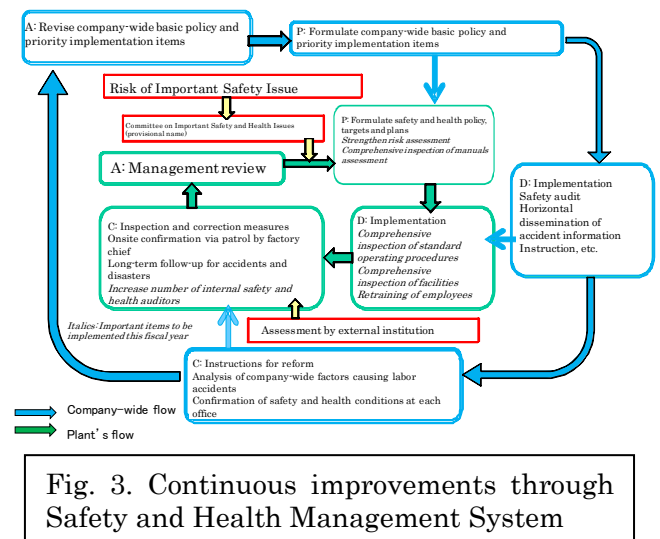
A: Revise company-wide basic policy and priority implementation items

P: Formulate company-wide basic policy and priority implementation items

Risk of Important Safety Issue

Committee on Important Safety and Health Issues (provisional name)

P: Formulate safety and health policy, targets and plans
*Strengthen risk assessment*
*Comprehensive inspection of manuals assessment*

A: Management review

D: Implementation
Safety audit
Horizontal dissemination of accident information
Instruction, etc.

C: Inspection and correction measures
Onsite confirmation via patrol by factory chief
Long-term follow-up for accidents and disasters
*Increase number of internal safety and health auditors*

D: Implementation
*Comprehensive inspection of standard operating procedures*
*Comprehensive inspection of facilities*
*Retraining of employees*

Assessment by external institution

Italics: Important items to be implemented this fiscal year

C: Instructions for reform
Analysis of company-wide factors causing labor accidents
Confirmation of safety and health conditions at each office

Company-wide flow

Plant's flow

Fig. 3. Continuous improvements through Safety and Health Management System